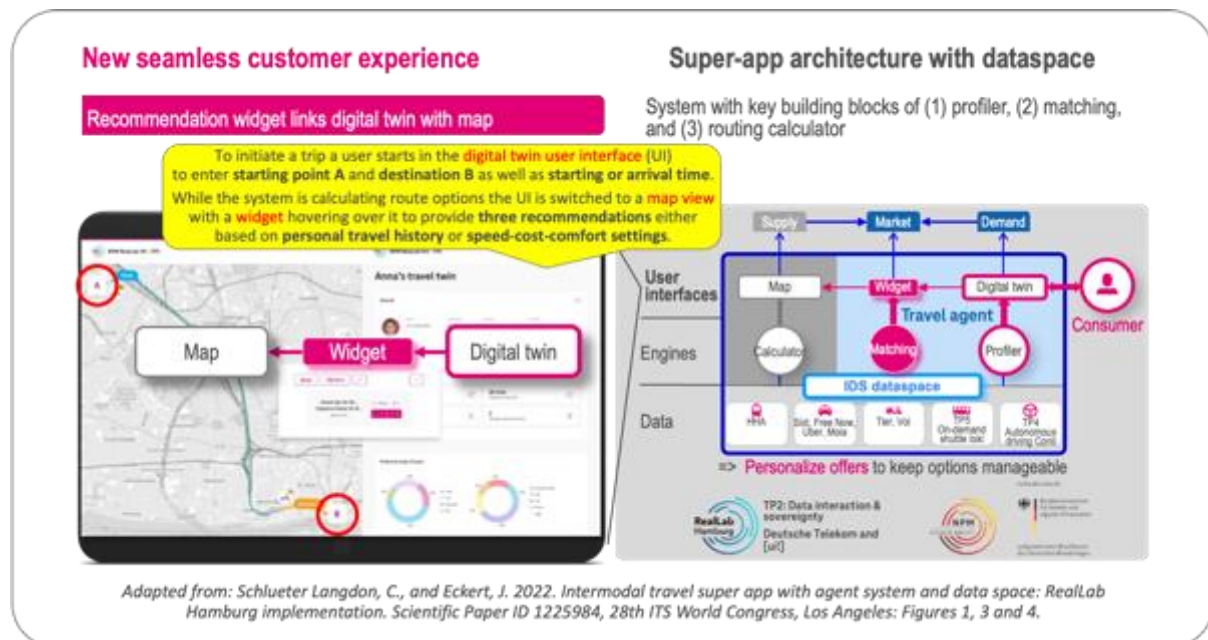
New seamless customer experience

Recommendation widget links digital twin with map

To initiate a trip a user starts in the digital twin user interface (UI) to enter starting point A and destination B as well as starting or arrival time. While the system is calculating route options the UI is switched to a map view with a widget hovering over it to provide three recommendations either based on personal travel history or speed-cost-comfort settings.

A

Anna's travel twin

Map

Widget

Digital twin

B

Super-app architecture with dataspace

System with key building blocks of (1) profiler, (2) matching, and (3) routing calculator

Supply

Market

Demand

User interfaces

Map

Widget

Digital twin

Travel agent

Consumer

Engines

Calculator

Matching

Profiler

IOS dataspace

Data

HHA

Sixt, Free Now, Uber, Moia

Tier, Voi

TP5 On-demand shuttle ioki

TP4 Autonomous driving Conti

=> Personalize offers to keep options manageable

RealLab Hamburg

TP2: Data interaction & sovereignty Deutsche Telekom and [ui!]

NPM

Adapted from: Schlueter Langdon, C., and Eckert, J. 2022. Intermodal travel super app with agent system and data space: RealLab Hamburg implementation. Scientific Paper ID 1225984, 28th ITS World Congress, Los Angeles: Figures 1, 3 and 4.